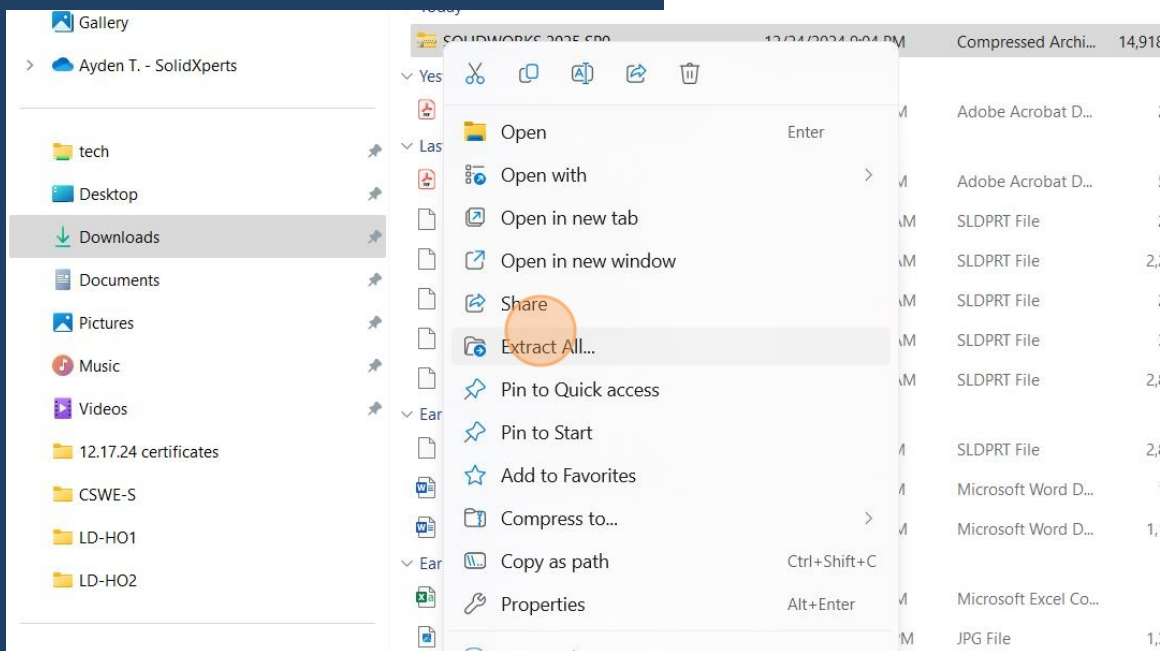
Gallery
Ayden T. - SolidXperts
tech
Desktop
Downloads
Documents
Pictures
Music
Videos
12.17.24 certificates
CSWE-S
LD-HO1
LD-HO2

Today
SOLIDWORKS 2025 SP0 12/24/2024 9:04 PM Compressed Archi... 14,918
Yes
M Adobe Acrobat D...
Las
M Adobe Acrobat D...
AM SLDPRT File
AM SLDPRT File
AM SLDPRT File
AM SLDPRT File
AM SLDPRT File
Ear
M SLDPRT File
M Microsoft Word D...
M Microsoft Word D...
Ear
M Microsoft Excel Co...
PM JPG File

Open Enter
Open with
Open in new tab
Open in new window
Share
Extract All...
Pin to Quick access
Pin to Start
Add to Favorites
Compress to...
Copy as path Ctrl+Shift+C
Properties Alt+Enter